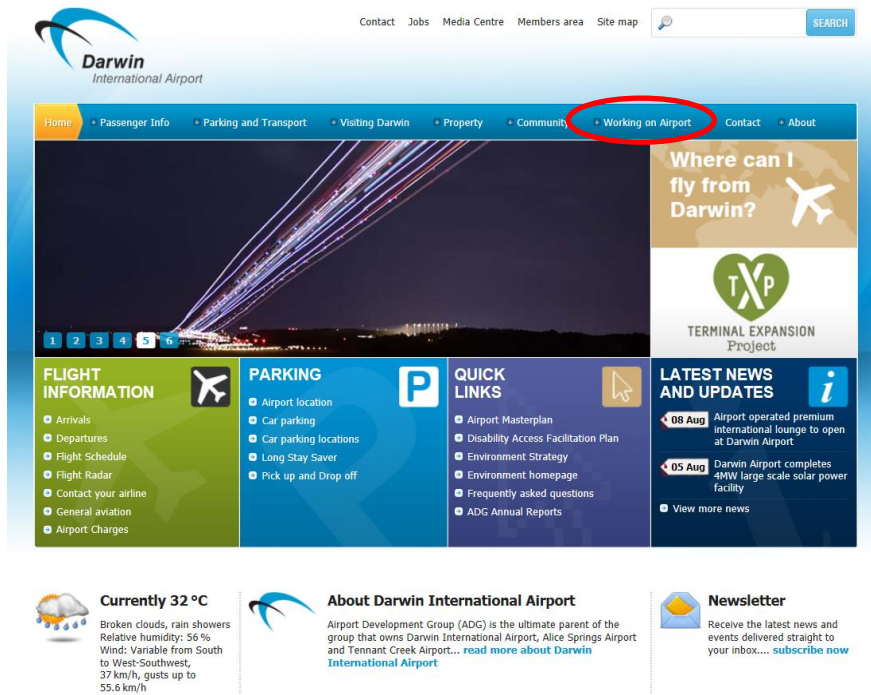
Darwin
International Airport

Contact Jobs Media Centre Members area Site map

SEARCH

Home Passenger Info Parking and Transport Visiting Darwin Property Community Working on Airport Contact About

1 2 3 4 5 6

Where can I fly from Darwin?

TXP
TERMINAL EXPANSION Project

FLIGHT INFORMATION
Arrivals
Departures
Flight Schedule
Flight Radar
Contact your airline
General aviation
Airport Charges

PARKING
Airport location
Car parking
Car parking locations
Long Stay Saver
Pick up and Drop off

QUICK LINKS
Airport Masterplan
Disability Access Facilitation Plan
Environment Strategy
Environment homepage
Frequently asked questions
ADG Annual Reports

LATEST NEWS AND UPDATES
08 Aug Airport operated premium international lounge to open at Darwin Airport
05 Aug Darwin Airport completes 4MW large scale solar power facility
View more news

Currently 32 °C
Broken clouds, rain showers
Relative humidity: 56 %
Wind: Variable from South to West-Southwest, 37 km/h, gusts up to 55.6 km/h

About Darwin International Airport
Airport Development Group (ADG) is the ultimate parent of the group that owns Darwin International Airport, Alice Springs Airport and Tennant Creek Airport... read more about Darwin International Airport

Newsletter
Receive the latest news and events delivered straight to your inbox.... subscribe now